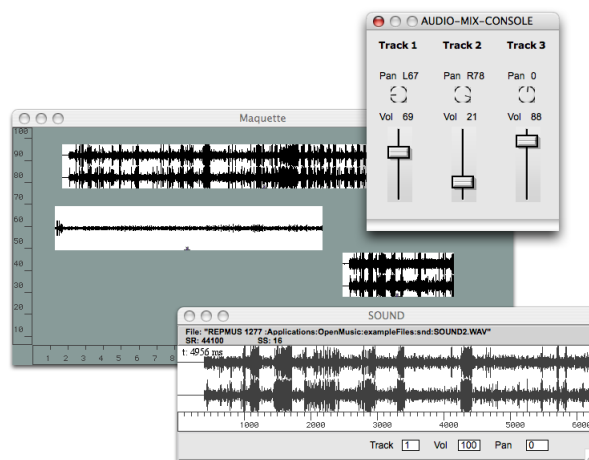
AUDIO-MIX-CONSOLE

Track 1
Pan L67
Vol 69

Track 2
Pan R78
Vol 21

Track 3
Pan 0
Vol 88

Maquette

90
80
70
60
50
40
30
20
10

1 2 3 4 5 6 7 8 9 10 11 12

SOUND

File: "REPMUS 1277 :Applications:OpenMusic:exampleFiles:snd:SOUND2.WAV"
SR: 44100 SS: 16
t: 4956 ms

1000 2000 3000 4000 5000 6000

Track 1 Vol 100 Pan 0